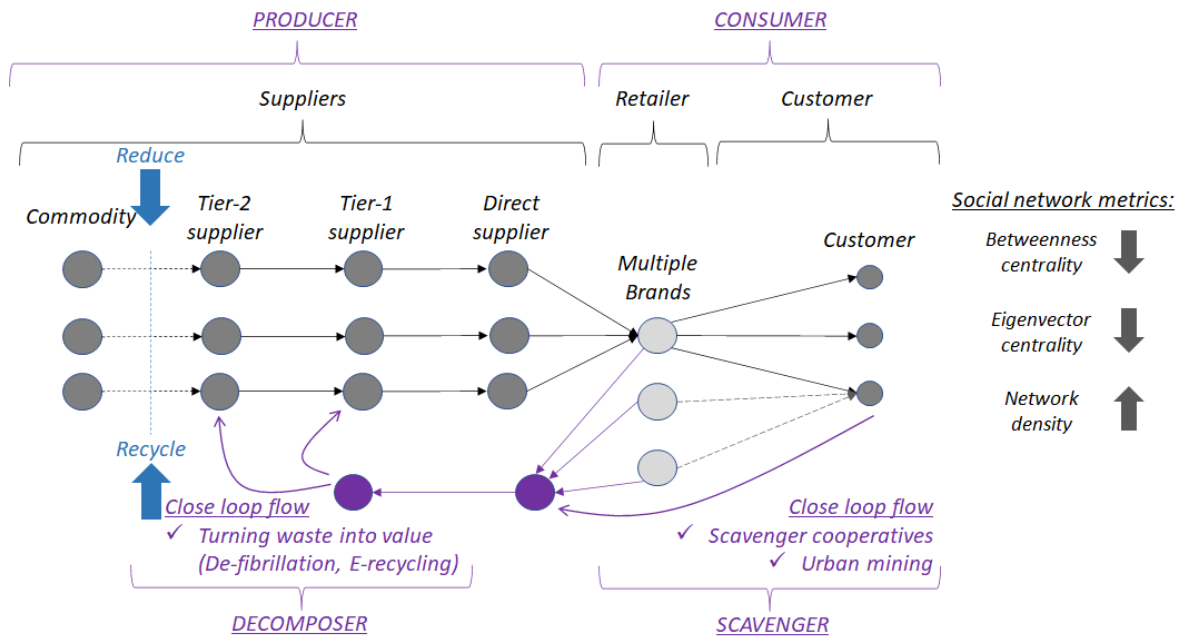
PRODUCER

CONSUMER

Suppliers

Retailer

Customer

Reduce

Commodity

Tier-2 supplier

Tier-1 supplier

Direct supplier

Multiple Brands

Customer

Social network metrics:

Betweenness centrality

Eigenvector centrality

Network density

Recycle

Close loop flow
✓ Turning waste into value (De-fibrillation, E-recycling)

Close loop flow
✓ Scavenger cooperatives
✓ Urban mining

DECOMPOSER

SCAVENGER